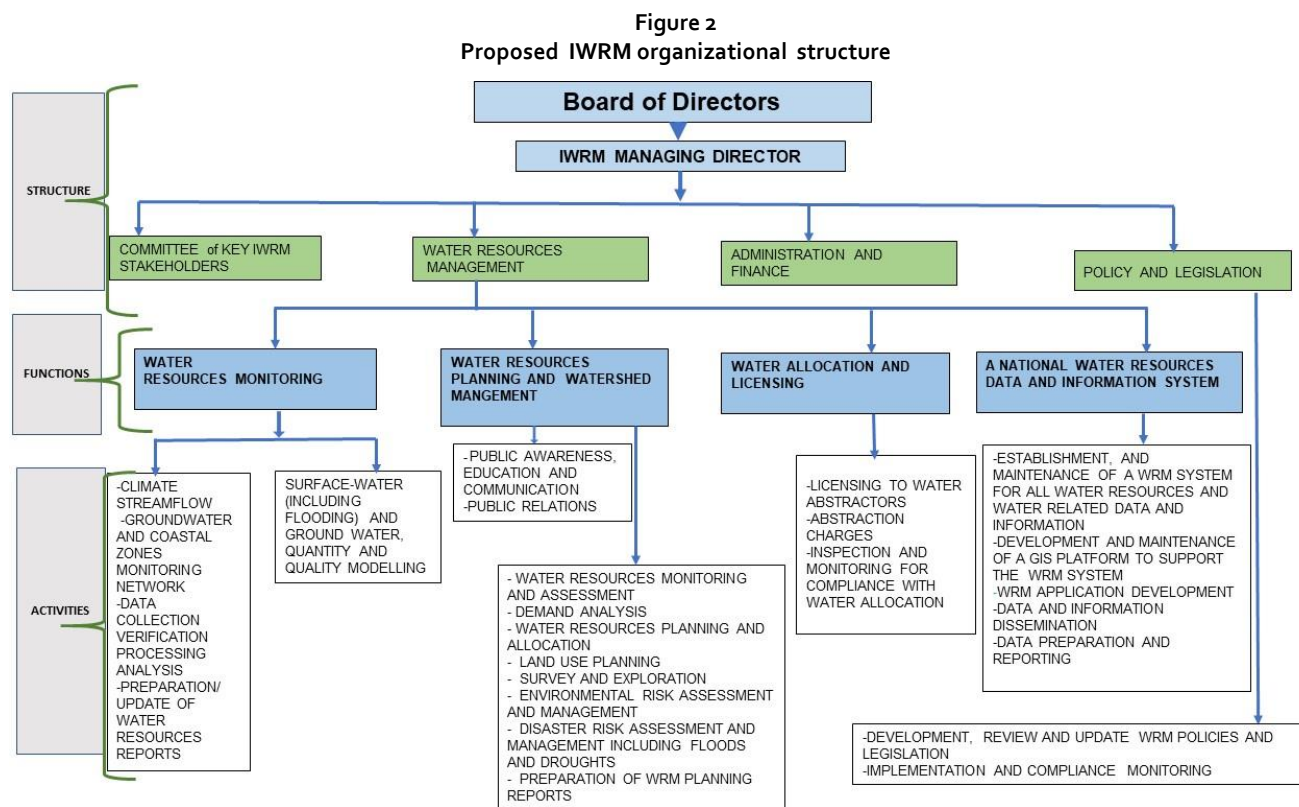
Figure 2
Proposed IWRM organizational structure

STRUCTURE

Board of Directors

IWRM MANAGING DIRECTOR

COMMITTEE of KEY IWRM STAKEHOLDERS

WATER RESOURCES MANAGEMENT

ADMINISTRATION AND FINANCE

POLICY AND LEGISLATION

FUNCTIONS

WATER RESOURCES MONITORING

WATER RESOURCES PLANNING AND WATERSHED MANGEMENT

WATER ALLOCATION AND LICENSING

A NATIONAL WATER RESOURCES DATA AND INFORMATION SYSTEM

ACTIVITIES

-CLIMATE STREAMFLOW
-GROUNDWATER AND COASTAL ZONES MONITORING NETWORK
-DATA COLLECTION VERIFICATION PROCESSING ANALYSIS
-PREPARATION/ UPDATE OF WATER RESOURCES REPORTS

SURFACE-WATER (INCLUDING FLOODING) AND GROUND WATER, QUANTITY AND QUALITY MODELLING

-PUBLIC AWARENESS, EDUCATION AND COMMUNICATION
-PUBLIC RELATIONS

- WATER RESOURCES MONITORING AND ASSESSMENT
- DEMAND ANALYSIS
- WATER RESOURCES PLANNING AND ALLOCATION
- LAND USE PLANNING
- SURVEY AND EXPLORATION
- ENVIRONMENTAL RISK ASSESSMENT AND MANAGEMENT
- DISASTER RISK ASSESSMENT AND MANAGEMENT INCLUDING FLOODS AND DROUGHTS
- PREPARATION OF WRM PLANNING REPORTS

-LICENSING TO WATER ABSTRACTORS
-ABSTRACTION CHARGES
-INSPECTION AND MONITORING FOR COMPLIANCE WITH WATER ALLOCATION

-ESTABLISHMENT, AND MAINTENANCE OF A WRM SYSTEM FOR ALL WATER RESOURCES AND WATER RELATED DATA AND INFORMATION
-DEVELOPMENT AND MAINTENANCE OF A GIS PLATFORM TO SUPPORT THE WRM SYSTEM
-WRM APPLICATION DEVELOPMENT
-DATA AND INFORMATION DISSEMINATION
-DATA PREPARATION AND REPORTING

-DEVELOPMENT, REVIEW AND UPDATE WRM POLICIES AND LEGISLATION
-IMPLEMENTATION AND COMPLIANCE MONITORING